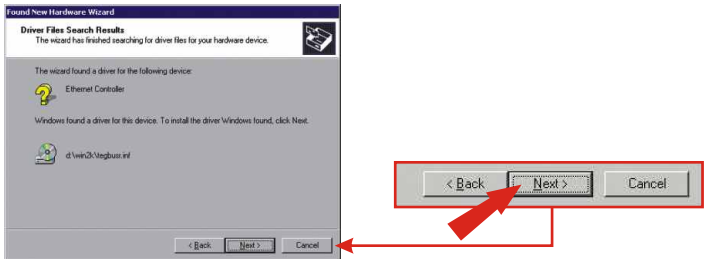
Found New Hardware Wizard

Driver Files Search Results
The wizard has finished searching for driver files for your hardware device.

The wizard found a driver for the following device:

Ethernet Controller

Windows found a driver for this device. To install the driver Windows found, click Next.

d:\win2k\tegbusr.inf

< Back Next > Cancel

< Back Next > Cancel